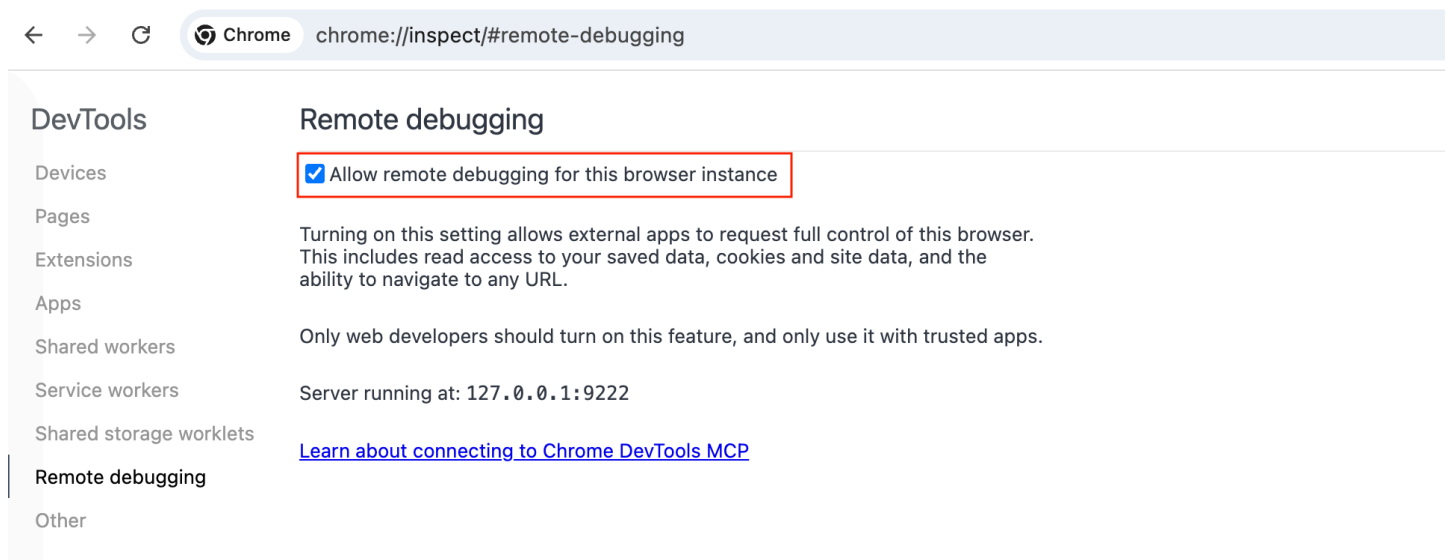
Chrome chrome://inspect/#remote-debugging

DevTools

Devices
Pages
Extensions
Apps
Shared workers
Service workers
Shared storage worklets
Remote debugging
Other

Remote debugging

Allow remote debugging for this browser instance

Turning on this setting allows external apps to request full control of this browser. This includes read access to your saved data, cookies and site data, and the ability to navigate to any URL.

Only web developers should turn on this feature, and only use it with trusted apps.

Server running at: 127.0.0.1:9222

Learn about connecting to Chrome DevTools MCP